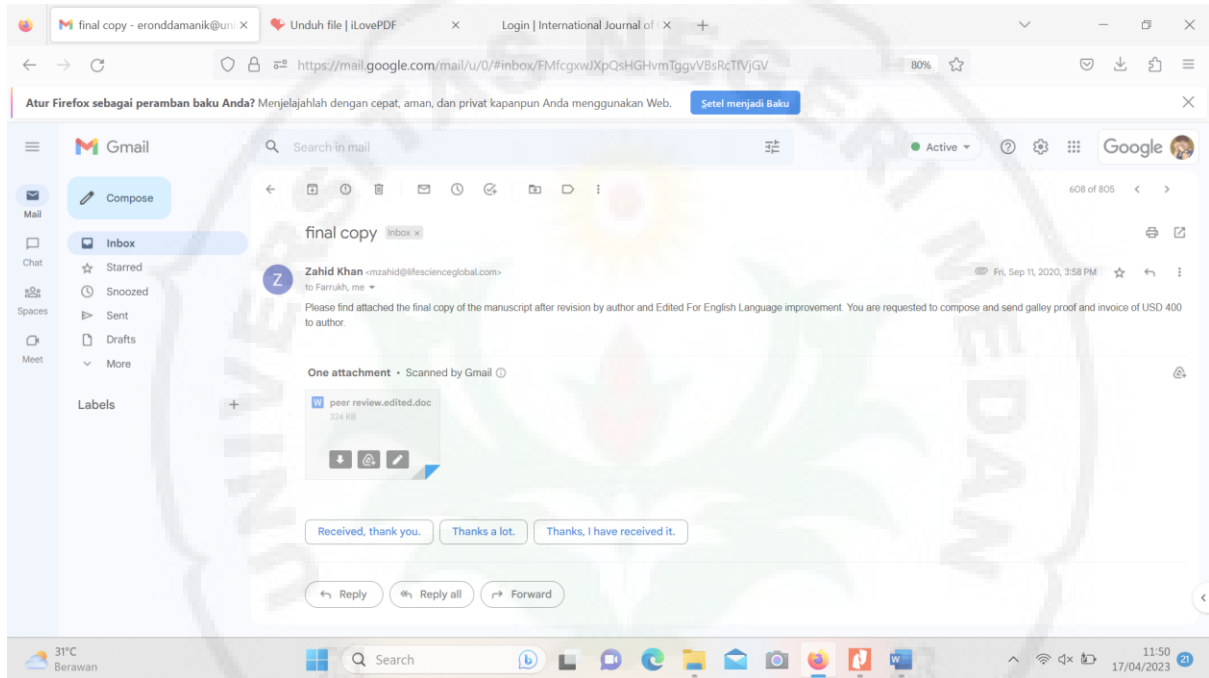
final copy - eronddamanik@un ×
Unduh file | iLovePDF ×
Login | International Journal of ×
+

https://mail.google.com/mail/u/0/#inbox/FMfcgxwJXpQsHGHvmTggvVBsRcTfVjGV
80%

Atur Firefox sebagai peramban baku Anda? Menjelajahlah dengan cepat, aman, dan privat kapanpun Anda menggunakan Web.
Setel menjadi Baku

Gmail
Search in mail
Active
Google

Mail
Chat
Spaces
Meet

Compose
Inbox
Starred
Snoozed
Sent
Drafts
More

Labels +

608 of 805

final copy Inbox ×

Zahid Khan <mzahid@lifescienceglobal.com>
to Farrukh, me
Fri, Sep 11, 2020, 3:58 PM

Please find attached the final copy of the manuscript after revision by author and Edited For English Language improvement. You are requested to compose and send galley proof and invoice of USD 400 to author.

One attachment • Scanned by Gmail

peer review.edited.doc
324 KB

Received, thank you.
Thanks a lot.
Thanks, I have received it.

Reply
Reply all
Forward

31°C
Berawan
Search
11:50
17/04/2023
21